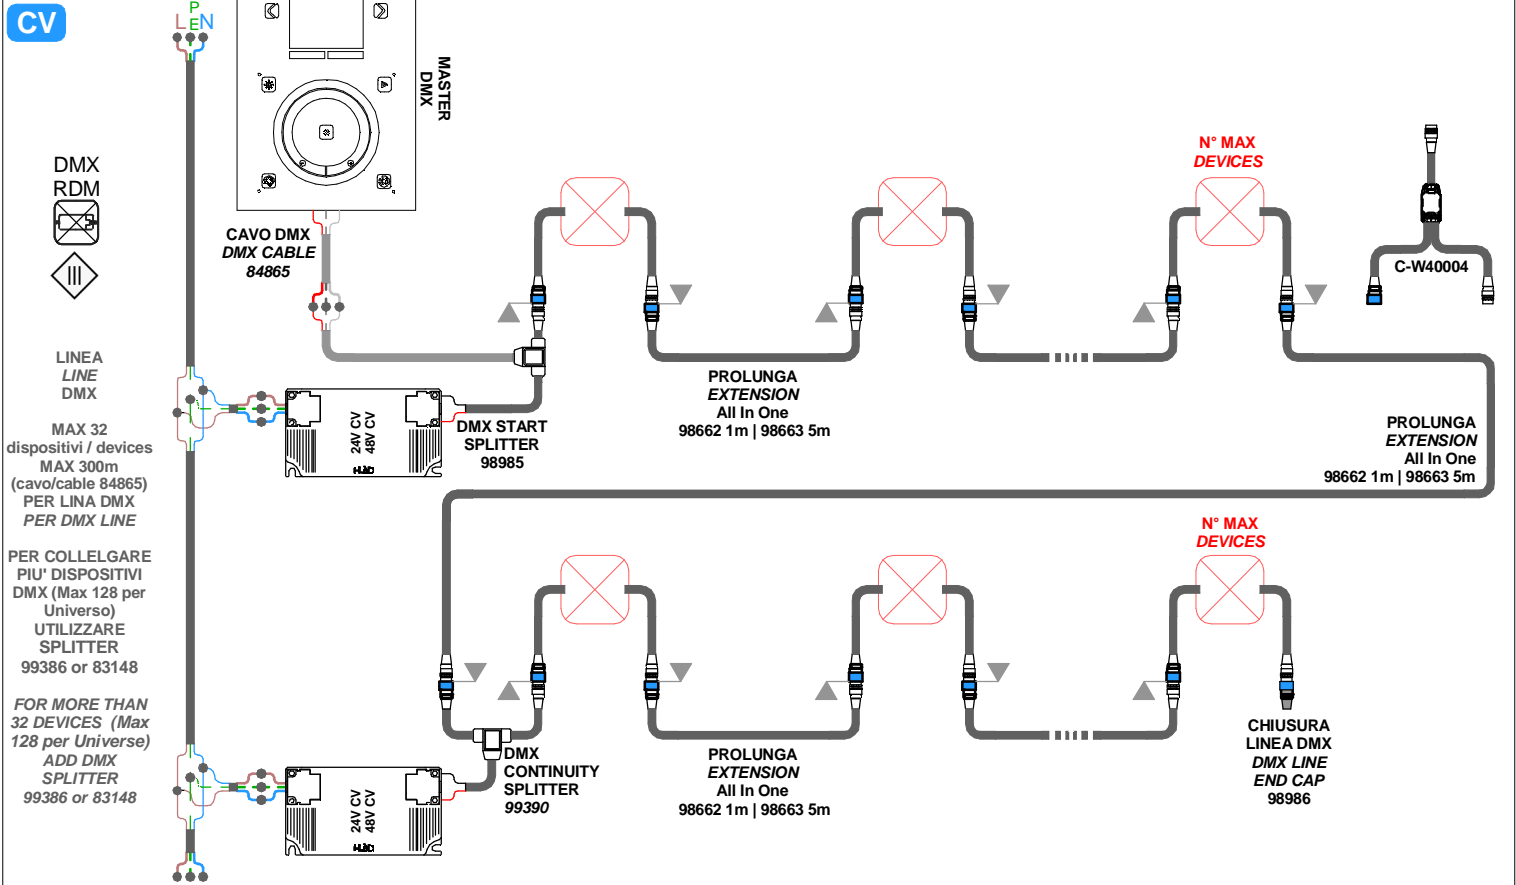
CV

P
L E N

DMX
RDM

MASTER
DMX

CAVO DMX
DMX CABLE
84865

N° MAX
DEVICES

C-W40004

LINEA
LINE
DMX

MAX 32
dispositivi / devices
MAX 300m
(cavo/cable 84865)
PER LINA DMX
PER DMX LINE

PER COLLELGARE
PIU' DISPOSITIVI
DMX (Max 128 per
Universo)
UTILIZZARE
SPLITTER
99386 or 83148

FOR MORE THAN
32 DEVICES (Max
128 per Universe)
ADD DMX
SPLITTER
99386 or 83148

24V CV
48V CV

DMX START
SPLITTER
98985

PROLUNGA
EXTENSION
All In One
98662 1m | 98663 5m

PROLUNGA
EXTENSION
All In One
98662 1m | 98663 5m

N° MAX
DEVICES

24V CV
48V CV

DMX
CONTINUITY
SPLITTER
99390

PROLUNGA
EXTENSION
All In One
98662 1m | 98663 5m

CHIUSURA
LINEA DMX
DMX LINE
END CAP
98986